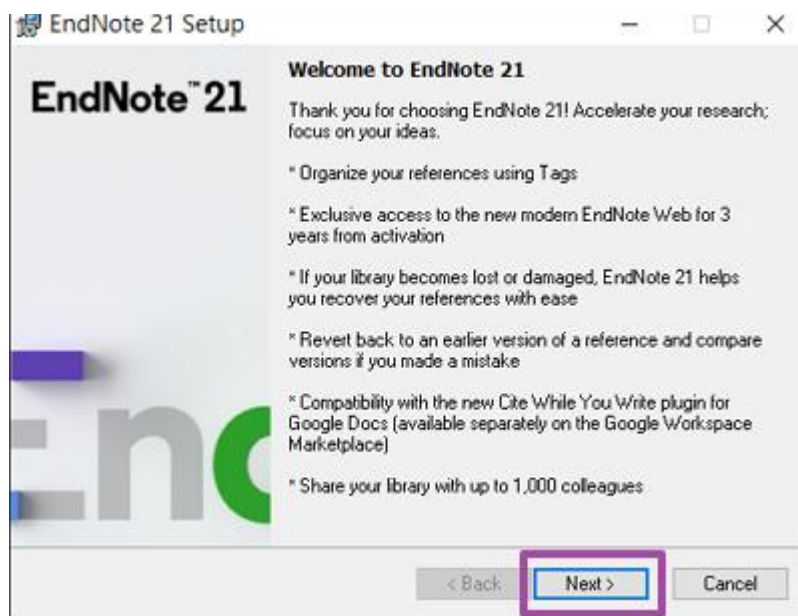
EndNote 21 Setup

EndNote™21

Welcome to EndNote 21

Thank you for choosing EndNote 21! Accelerate your research; focus on your ideas.

* Organize your references using Tags

* Exclusive access to the new modern EndNote Web for 3 years from activation

* If your library becomes lost or damaged, EndNote 21 helps you recover your references with ease

* Revert back to an earlier version of a reference and compare versions if you made a mistake

* Compatibility with the new Cite While You Write plugin for Google Docs (available separately on the Google Workspace Marketplace)

* Share your library with up to 1,000 colleagues

End

< Back | Next > | Cancel